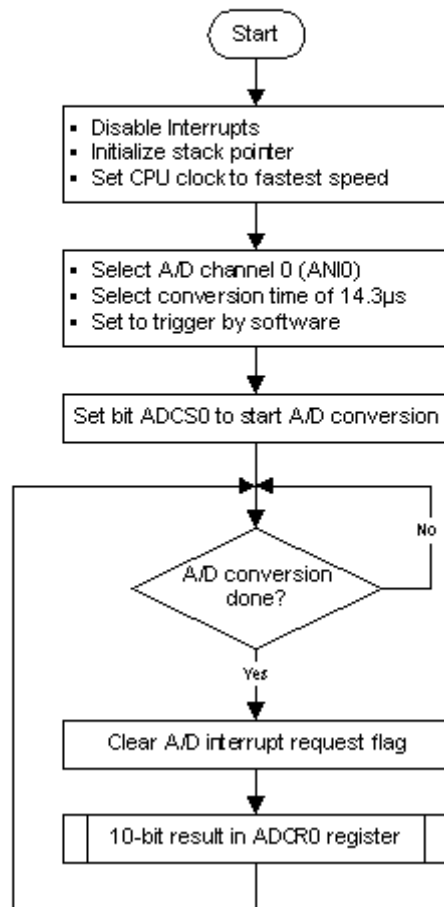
Start

- Disable Interrupts
- Initialize stack pointer
- Set CPU clock to fastest speed

- Select A/D channel 0 (ANI0)
- Select conversion time of 14.3μs
- Set to trigger by software

Set bit ADCS0 to start A/D conversion

A/D conversion done?

No

Yes

Clear A/D interrupt request flag

10-bit result in ADCR0 register